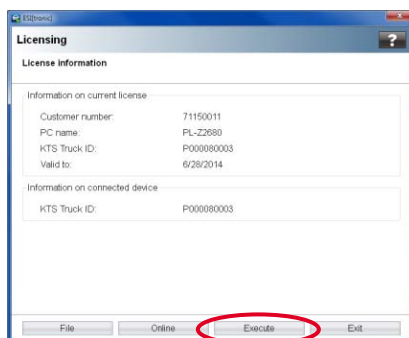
ESI[tronic]

Licensing

?

License information

Information on current license

Customer number: 71150011

PC name: PL-Z2680

KTS Truck ID: P000080003

Valid to: 6/28/2014

Information on connected device

KTS Truck ID: P000080003

File

Online

Execute

Exit